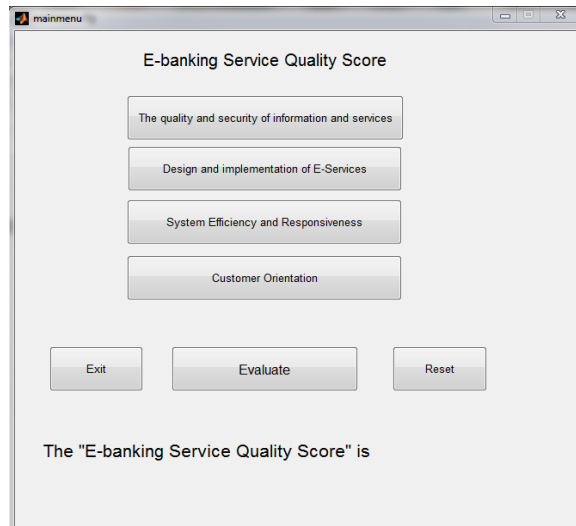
mainmenu

E-banking Service Quality Score

The quality and security of information and services

Design and implementation of E-Services

System Efficiency and Responsiveness

Customer Orientation

Exit

Evaluate

Reset

The "E-banking Service Quality Score" is